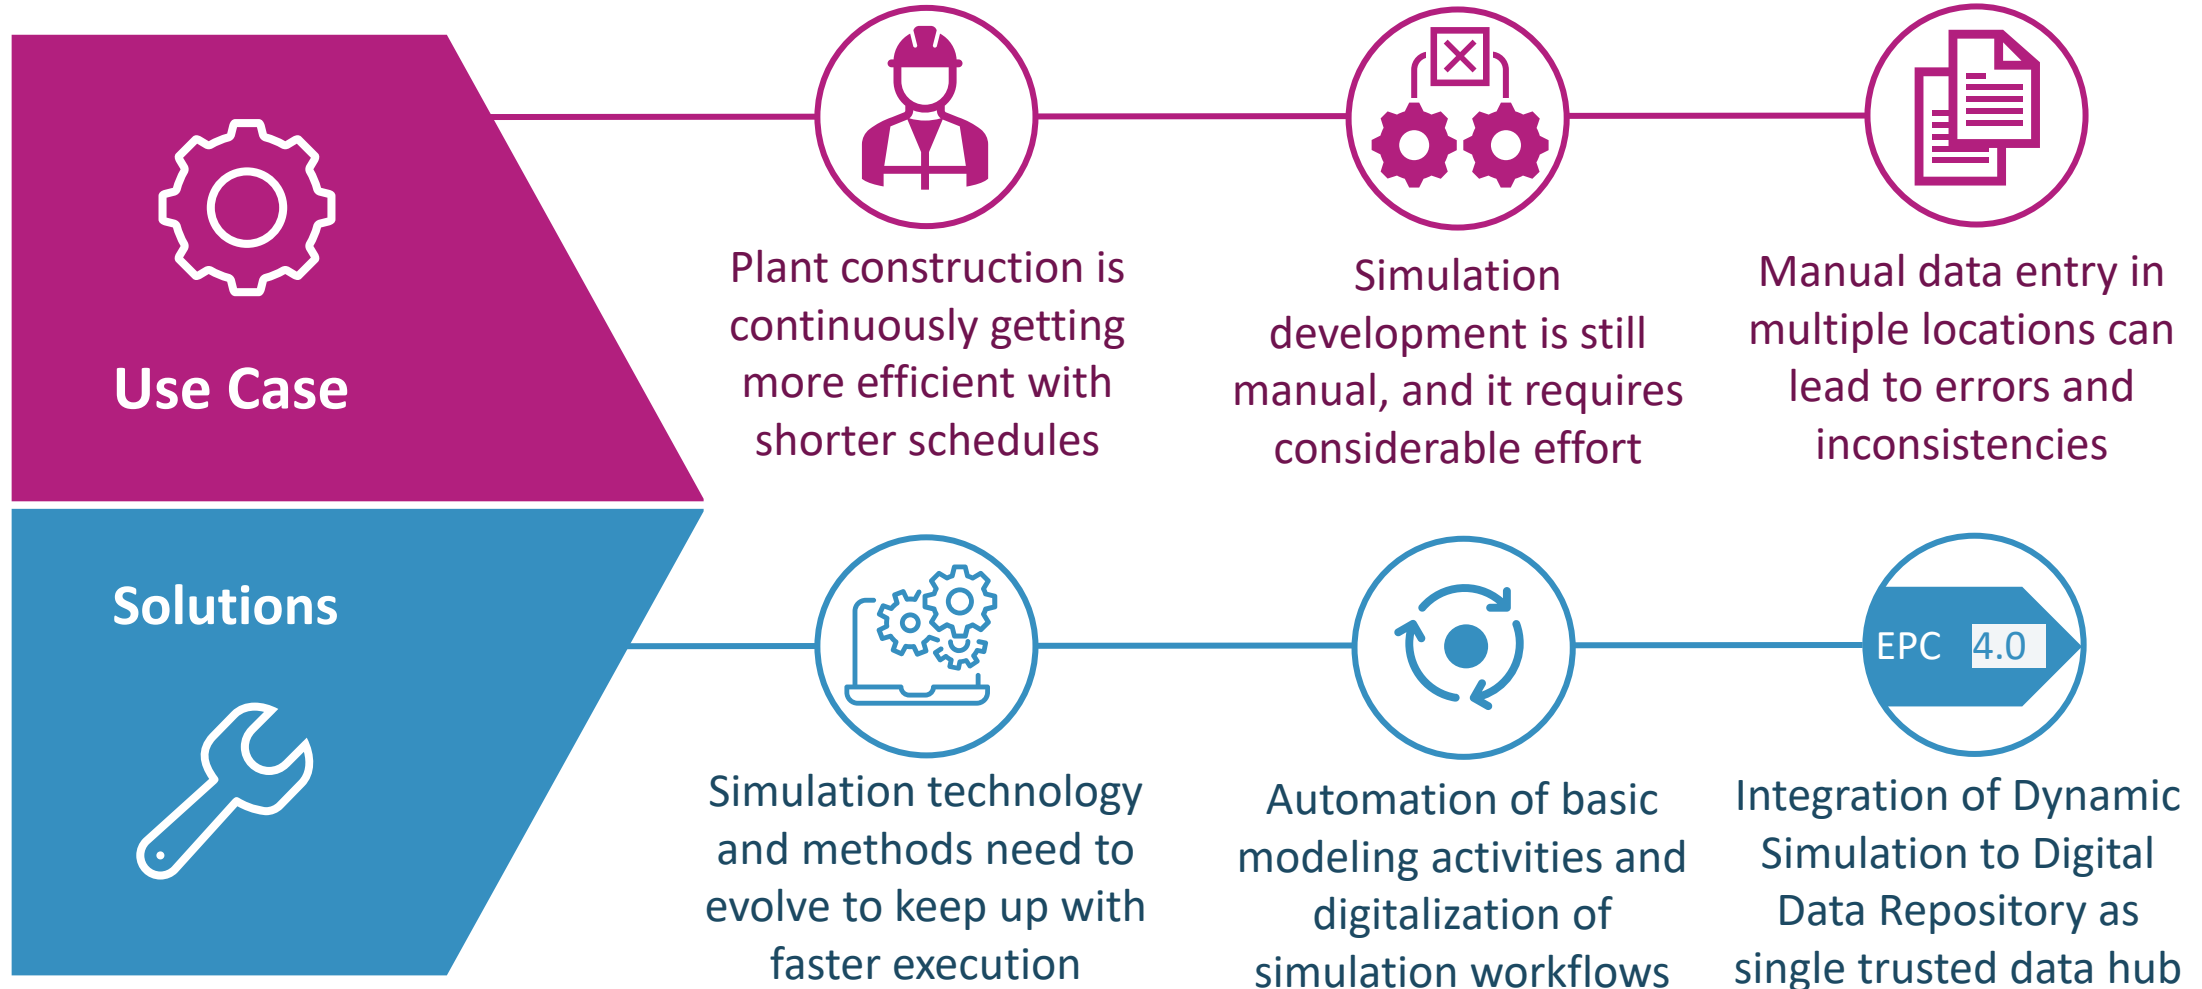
Use Case

Plant construction is continuously getting more efficient with shorter schedules

Simulation development is still manual, and it requires considerable effort

Manual data entry in multiple locations can lead to errors and inconsistencies

Solutions

Simulation technology and methods need to evolve to keep up with faster execution

Automation of basic modeling activities and digitalization of simulation workflows

EPC 4.0

Integration of Dynamic Simulation to Digital Data Repository as single trusted data hub